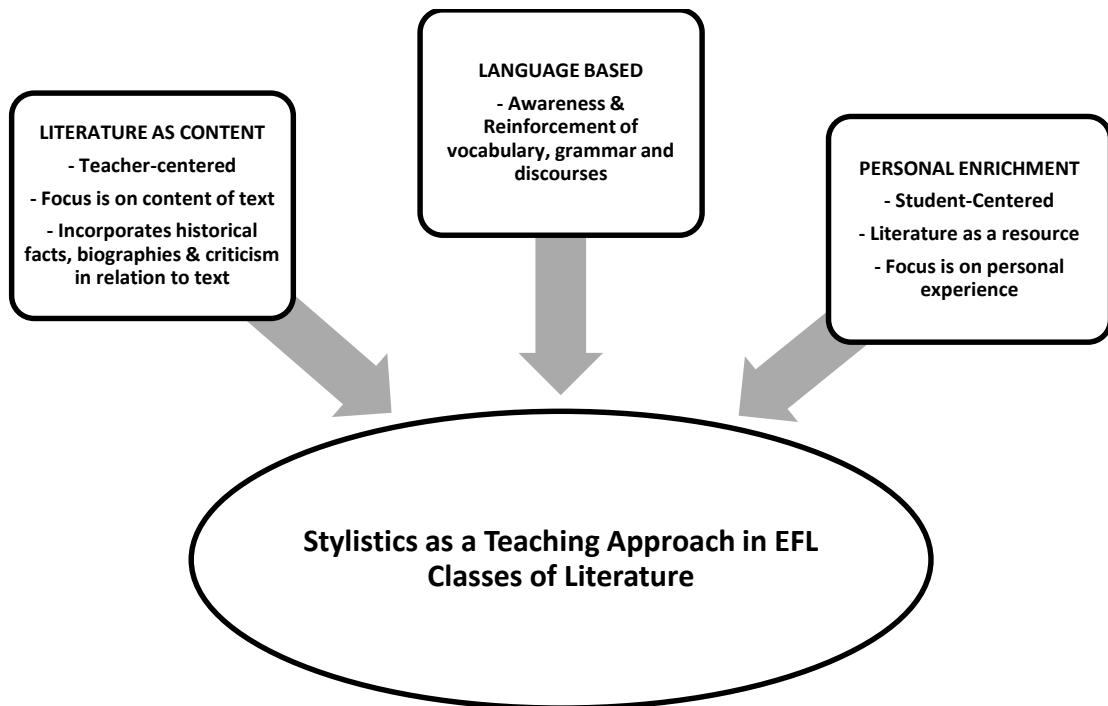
LITERATURE AS CONTENT
- Teacher-centered
- Focus is on content of text
- Incorporates historical facts, biographies & criticism in relation to text

LANGUAGE BASED
- Awareness & Reinforcement of vocabulary, grammar and discourses

PERSONAL ENRICHMENT
- Student-Centered
- Literature as a resource
- Focus is on personal experience

Stylistics as a Teaching Approach in EFL Classes of Literature